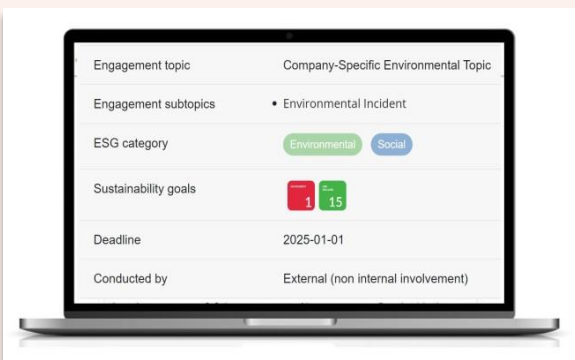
| Engagement topic | Company-Specific Environmental Topic |
|---|---|
| Engagement subtopics | • Environmental Incident |
| ESG category | Environmental Social |
| Sustainability goals | 1 15 |
| Deadline | 2025-01-01 |
| Conducted by | External (non internal involvement) |